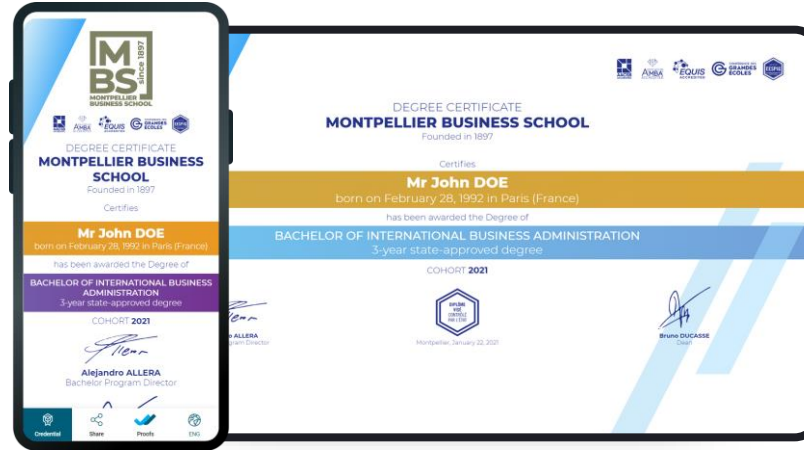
M
BS
since 1897
MONTPELLIER BUSINESS SCHOOL

AMBA EQUIS GRANDES ÉCOLES

DEGREE CERTIFICATE
MONTPELLIER BUSINESS SCHOOL
Founded in 1897

Certifies

Mr John DOE
born on February 28, 1992 in Paris (France)

has been awarded the Degree of

BACHELOR OF INTERNATIONAL BUSINESS ADMINISTRATION
3-year state-approved degree

COHORT 2021

Alejandro ALLERA
Bachelor Program Director

Credential Share Proofs ENG

AMBA EQUIS GRANDES ÉCOLES

DEGREE CERTIFICATE
MONTPELLIER BUSINESS SCHOOL
Founded in 1897

Certifies

Mr John DOE
born on February 28, 1992 in Paris (France)

has been awarded the Degree of

BACHELOR OF INTERNATIONAL BUSINESS ADMINISTRATION
3-year state-approved degree

COHORT 2021

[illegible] ALLERA
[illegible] Program Director

DIPLÔME VISÉ CONTRÔLÉ PAR L'ÉTAT
Montpellier, January 22, 2021

Bruno DUCASSE
Dean